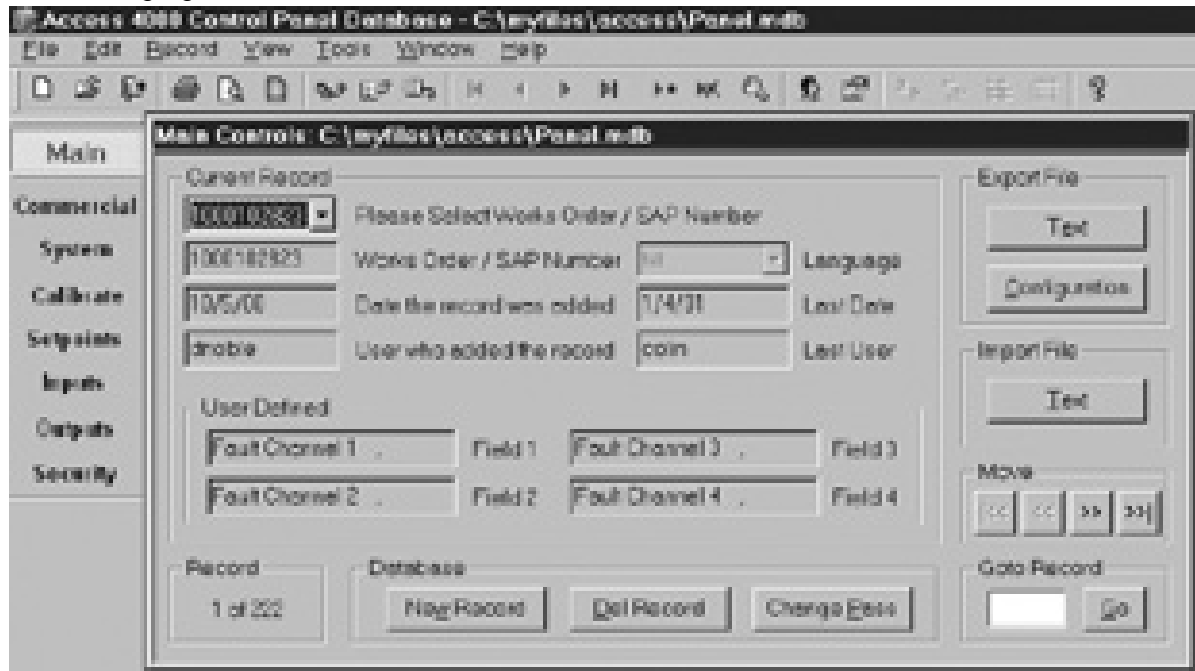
Access 4000 Control Panel Database - C:\myfiles\access\Panel.mdb

File Edit Record View Tools Window Help

Main
Commercial
System
Calibrate
Setpoints
Inputs
Outputs
Security

Main Controls: C:\myfiles\access\Panel.mdb

Current Record
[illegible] Please Select Works Order / SAP Number
1000182925 Works Order / SAP Number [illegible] Language
10/5/00 Date the record was added 1/4/01 Last Date
drobie User who added the record colin Last User

User Defined
Fault Channel 1 , Field 1 Fault Channel 3 , Field 3
Fault Channel 2 , Field 2 Fault Channel 4 , Field 4

Record
1 of 222

Database
New Record Del Record Change Pass

Export File
Text
Configuration

Import File
Text

Move
<< < > >>|

Goto Record
Go